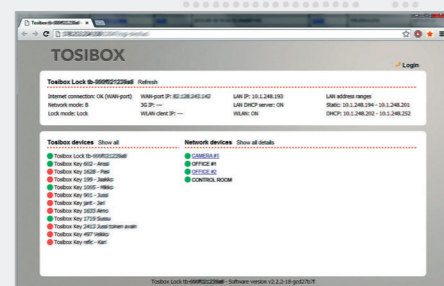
Tosibox tb-999f52122...

TOSIBOX

Login

Tosibox Lock tb-999f52122...

Refresh

Internet connection: OK (WAN-port) WAN-port IP: 82.128.245.140 LAN IP: 10.1.249.193 LAN address ranges
Network mode: B 3G IP: --- LAN DHCP server: ON Static: 10.1.248.194 - 10.1.248.201
Lock mode: Lock WLAN client IP: --- WLAN: ON DHCP: 10.1.248.202 - 10.1.248.252

Tosibox devices Show all

Tosibox Lock tb-999f52122...
Tosibox Key 802 - Anssi
Tosibox Key 1628 - Pasi
Tosibox Key 199 - Jaakko
Tosibox Key 1005 - Mikko
Tosibox Key 901 - Jussi
Tosibox Key jarti - Jari
Tosibox Key 1633 Arno
Tosibox Key 1719 Suosu
Tosibox Key 2413 Jussi toinen avain
Tosibox Key 497 Veikko
Tosibox Key refic - Kari

Network devices Show all details

CAMERA #1
OFFICE #1
OFFICE #2
CONTROL ROOM

Toolbox Lock tb-999f52122... - Software version v2.2.2-19-gcd27b7f